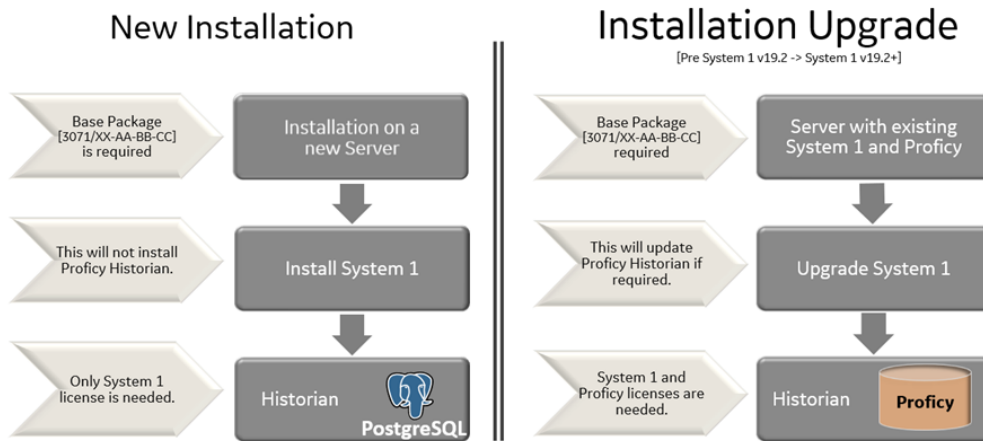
New Installation

Base Package [3071/XX-AA-BB-CC] is required

Installation on a new Server

This will not install Proficy Historian.

Install System 1

Only System 1 license is needed.

Historian

PostgreSQL

Installation Upgrade

[Pre System 1 v19.2 -> System 1 v19.2+]

Base Package [3071/XX-AA-BB-CC] required

Server with existing System 1 and Proficy

This will update Proficy Historian if required.

Upgrade System 1

System 1 and Proficy licenses are needed.

Historian

Proficy